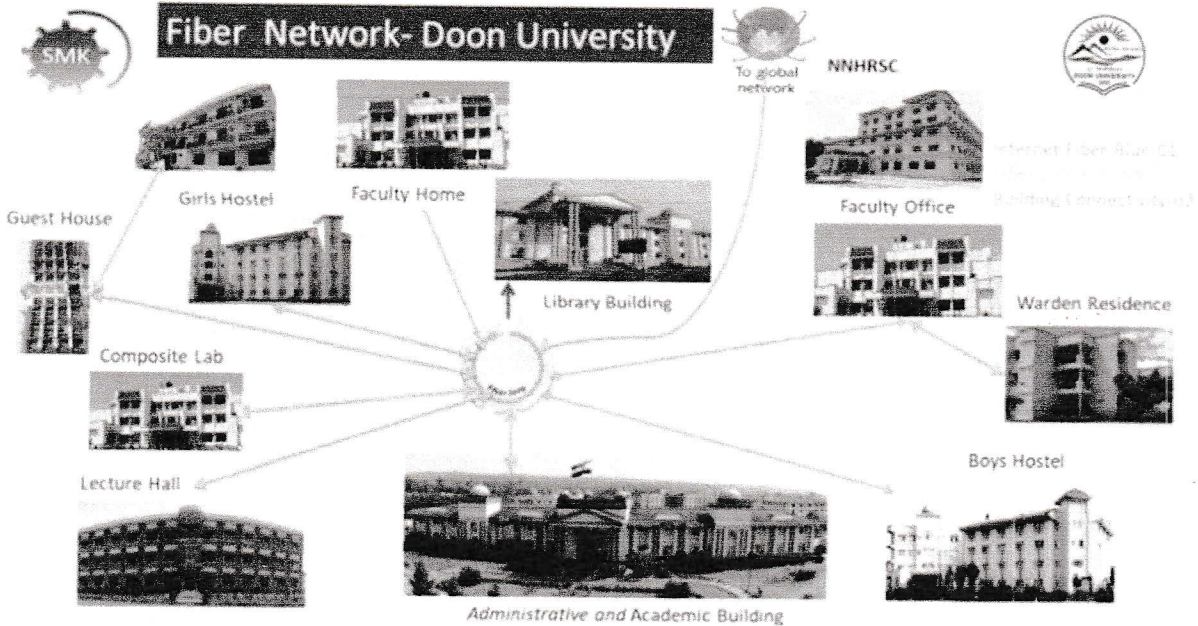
SMK

Fiber Network- Doon University

To global network

NNHRSC

DOON UNIVERSITY

Internet Fiber Blue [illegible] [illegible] Building Connectivity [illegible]

Girls Hostel

Faculty Home

Guest House

Faculty Office

Library Building

Warden Residence

Composite Lab

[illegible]

Lecture Hall

Boys Hostel

Administrative and Academic Building